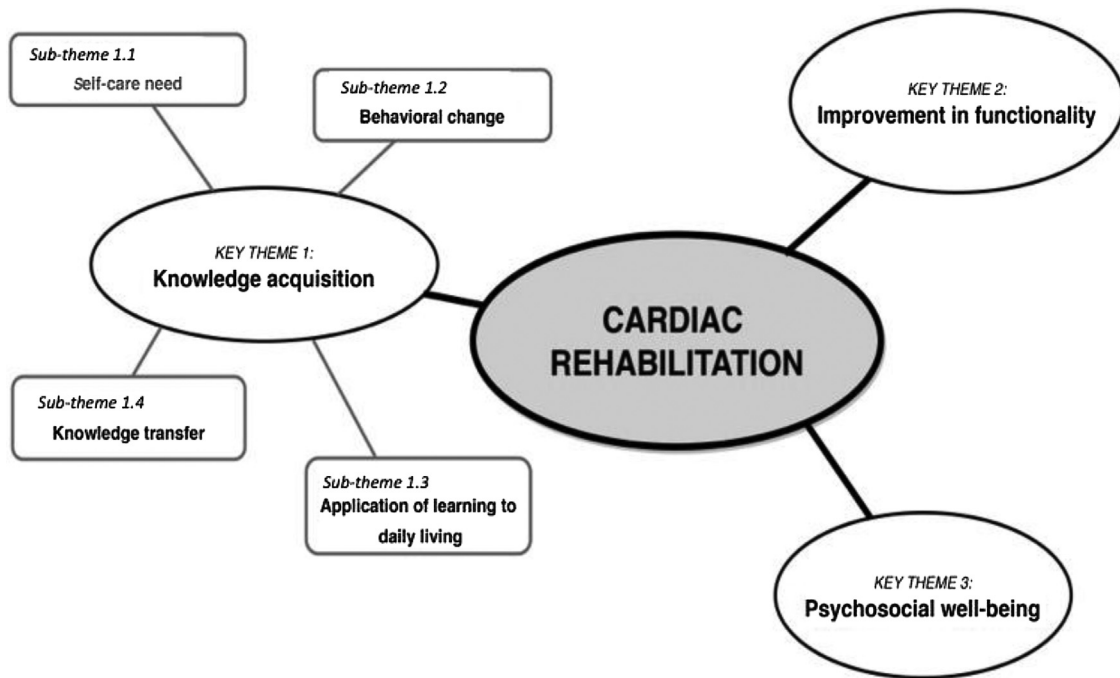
Sub-theme 1.1
Self-care need

Sub-theme 1.2
Behavioral change

KEY THEME 2:
Improvement in functionality

KEY THEME 1:
Knowledge acquisition

CARDIAC REHABILITATION

Sub-theme 1.4
Knowledge transfer

Sub-theme 1.3
Application of learning to daily living

KEY THEME 3:
Psychosocial well-being